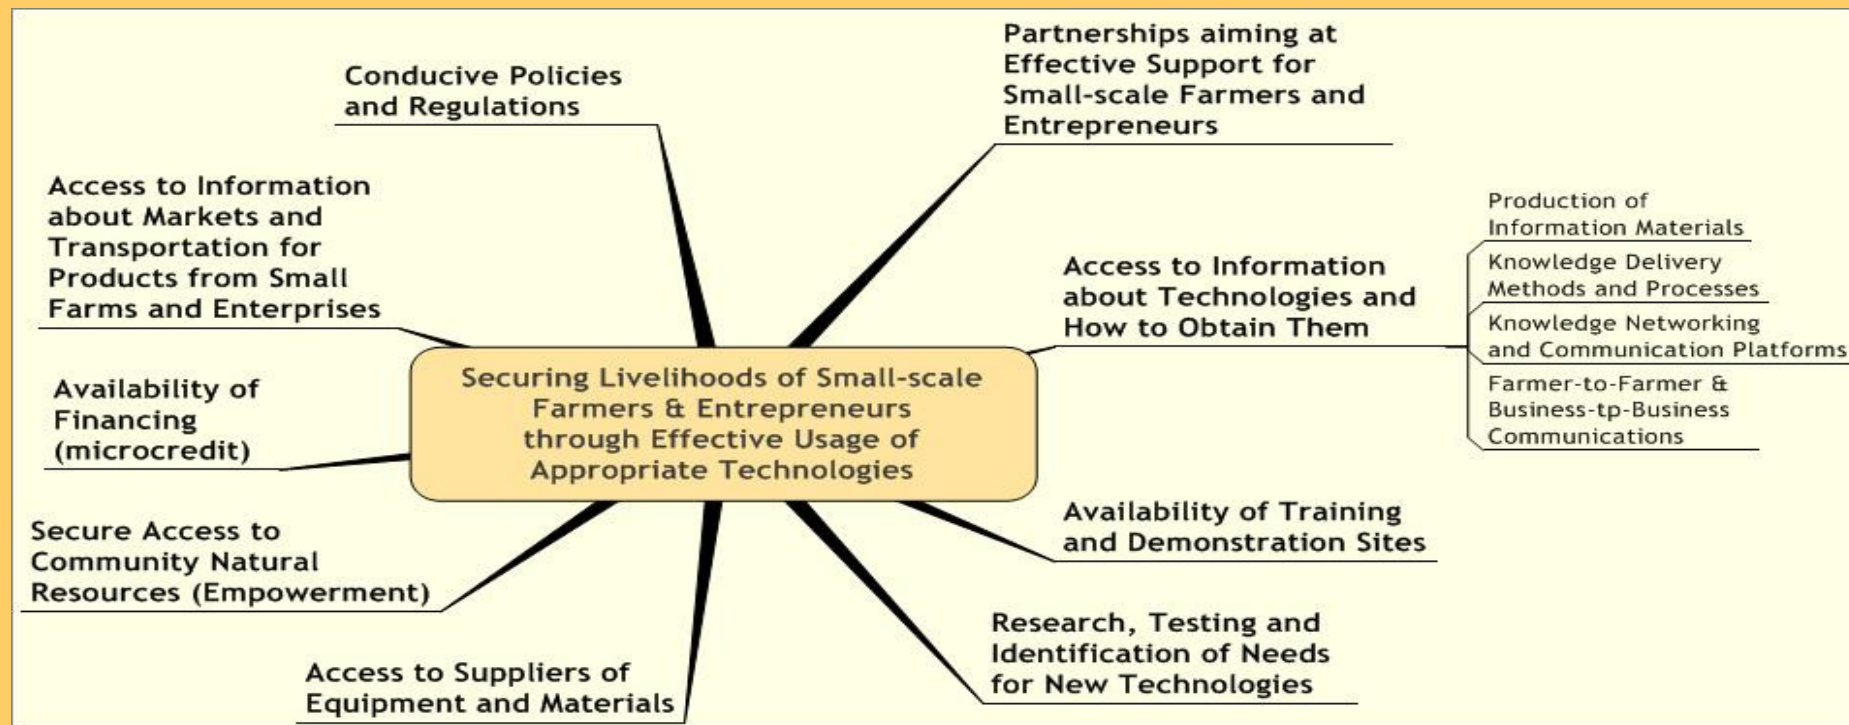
Securing Livelihoods of Small-scale Farmers & Entrepreneurs through Effective Usage of Appropriate Technologies

Conducive Policies and Regulations

Partnerships aiming at Effective Support for Small-scale Farmers and Entrepreneurs

Access to Information about Markets and Transportation for Products from Small Farms and Enterprises

Access to Information about Technologies and How to Obtain Them

Production of Information Materials

Knowledge Delivery Methods and Processes

Knowledge Networking and Communication Platforms

Farmer-to-Farmer & Business-tp-Business Communications

Availability of Financing (microcredit)

Availability of Training and Demonstration Sites

Secure Access to Community Natural Resources (Empowerment)

Research, Testing and Identification of Needs for New Technologies

Access to Suppliers of Equipment and Materials